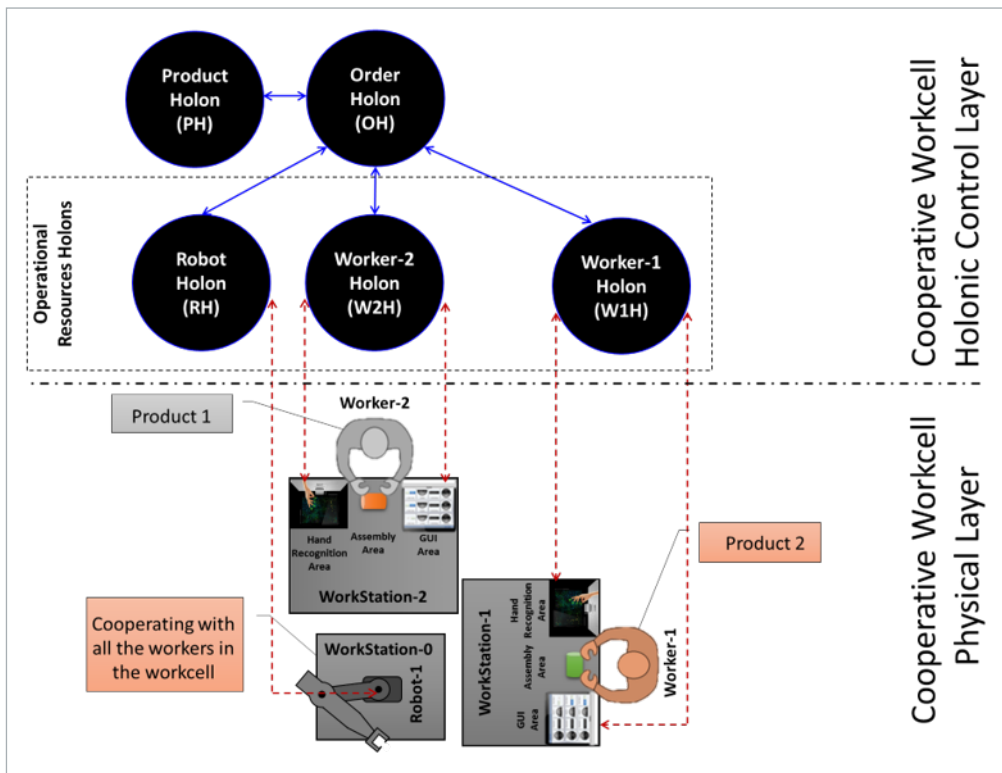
Product Holon (PH)

Order Holon (OH)

Operational Resources Holons

Robot Holon (RH)

Worker-2 Holon (W2H)

Worker-1 Holon (W1H)

Cooperative Workcell Holonic Control Layer

Product 1

Worker-2

Hand Recognition Area

Assembly Area

GUI Area

WorkStation-2

Product 2

Cooperating with all the workers in the workcell

WorkStation-0

Robot-1

WorkStation-1

Hand Recognition Area

Assembly Area

GUI Area

Worker-1

Cooperative Workcell Physical Layer